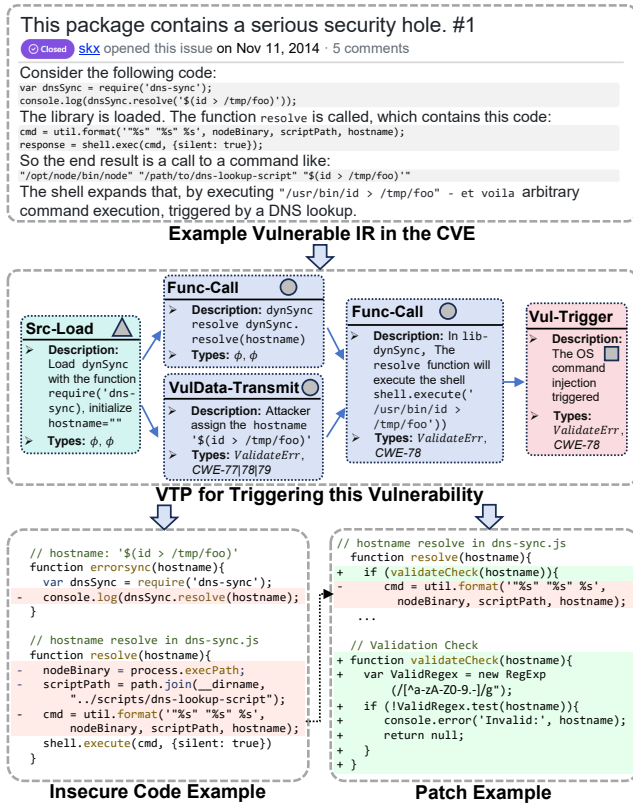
This package contains a serious security hole. #1

Closed skx opened this issue on Nov 11, 2014 · 5 comments

Consider the following code:
var dnsSync = require('dns-sync');
console.log(dnsSync.resolve('$(id > /tmp/foo'));

The library is loaded. The function resolve is called, which contains this code:
cmd = util.format('"%s" "%s" %s', nodeBinary, scriptPath, hostname);
response = shell.exec(cmd, {silent: true});

So the end result is a call to a command like:
"/opt/node/bin/node" "/path/to/dns-lookup-script" "$(id > /tmp/foo)'"

The shell expands that, by executing "/usr/bin/id > /tmp/foo" - et voila arbitrary command execution, triggered by a DNS lookup.

Example Vulnerable IR in the CVE

Src-Load
➢ Description: Load dynSync with the function require('dns-sync'), initialize hostname=""
➢ Types: $\phi$, $\phi$

Func-Call
➢ Description: dynSync resolve dynSync.resolve(hostname)
➢ Types: $\phi$, $\phi$

VulData-Transmit
➢ Description: Attacker assign the hostname '$(id > /tmp/foo)'
➢ Types: $ValidateErr$, CWE-77|78|79

Func-Call
➢ Description: In lib-dynSync, The resolve function will execute the shell shell.execute('/usr/bin/id > /tmp/foo'))
➢ Types: $ValidateErr$, CWE-78

Vul-Trigger
➢ Description: The OS command injection triggered
➢ Types: $ValidateErr$, CWE-78

VTP for Triggering this Vulnerability

// hostname: '$(id > /tmp/foo)'
function errorsync(hostname){
var dnsSync = require('dns-sync');
- console.log(dnsSync.resolve(hostname);
}

// hostname resolve in dns-sync.js
function resolve(hostname){
- nodeBinary = process.execPath;
- scriptPath = path.join(__dirname, "../scripts/dns-lookup-script");
- cmd = util.format('"%s" "%s" %s', nodeBinary, scriptPath, hostname);
shell.execute(cmd, {silent: true})
}

Insecure Code Example

// hostname resolve in dns-sync.js
function resolve(hostname){
+ if (validateCheck(hostname)){
- cmd = util.format('"%s" "%s" %s', nodeBinary, scriptPath, hostname);
...

// Validation Check
+ function validateCheck(hostname){
+ var ValidRegex = new RegExp (/[^a-zA-Z0-9.-]/g");
+ if (!ValidRegex.test(hostname)){
+ console.error('Invalid:', hostname);
+ return null;
+ }
+ }

Patch Example